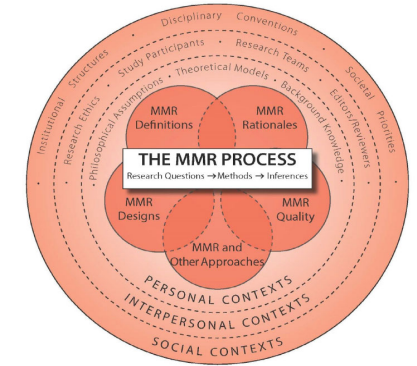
Disciplinary Conventions
Institutional Structures
Societal Priorities
Study Participants
Research Teams
Research Ethics
Editors/Reviewers
Theoretical Models
Philosophical Assumptions
Background Knowledge

MMR Definitions
MMR Rationales
THE MMR PROCESS
Research Questions → Methods → Inferences
MMR Designs
MMR Quality
MMR and Other Approaches

PERSONAL CONTEXTS
INTERPERSONAL CONTEXTS
SOCIAL CONTEXTS